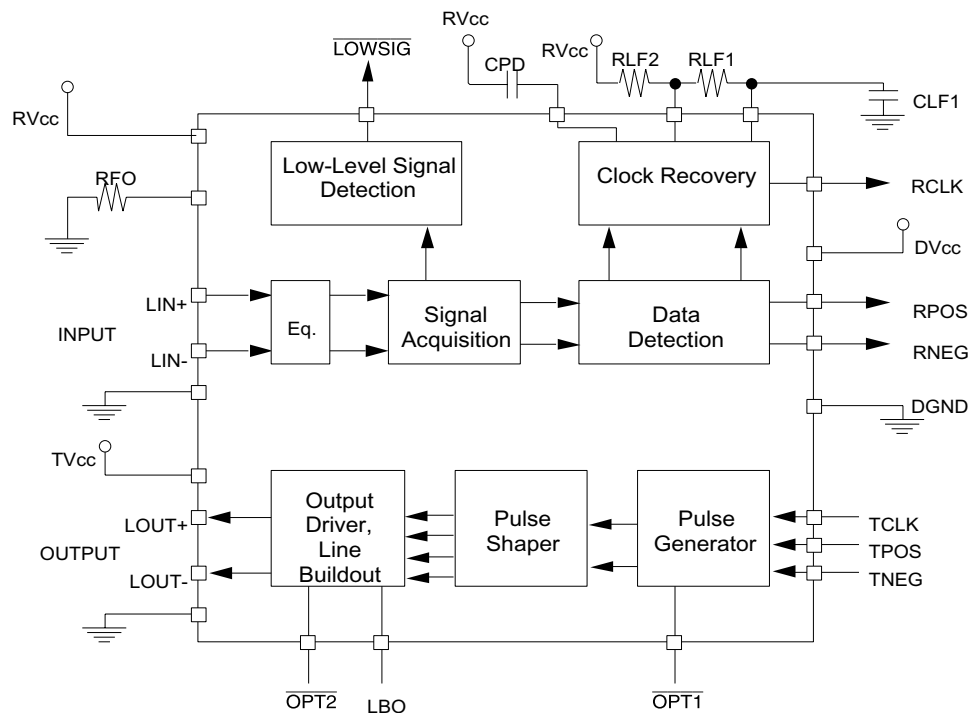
RVcc

$\overline{LOWSIG}$

CPD

RVcc

RLF2

RLF1

CLF1

RVcc

RFO

Low-Level Signal Detection

Clock Recovery

RCLK

DVcc

LIN+

INPUT

LIN-

Eq.

Signal Acquisition

Data Detection

RPOS

RNEG

DGND

TVcc

LOUT+

OUTPUT

LOUT-

Output Driver, Line Buildout

Pulse Shaper

Pulse Generator

TCLK

TPOS

TNEG

$\overline{OPT2}$

LBO

$\overline{OPT1}$